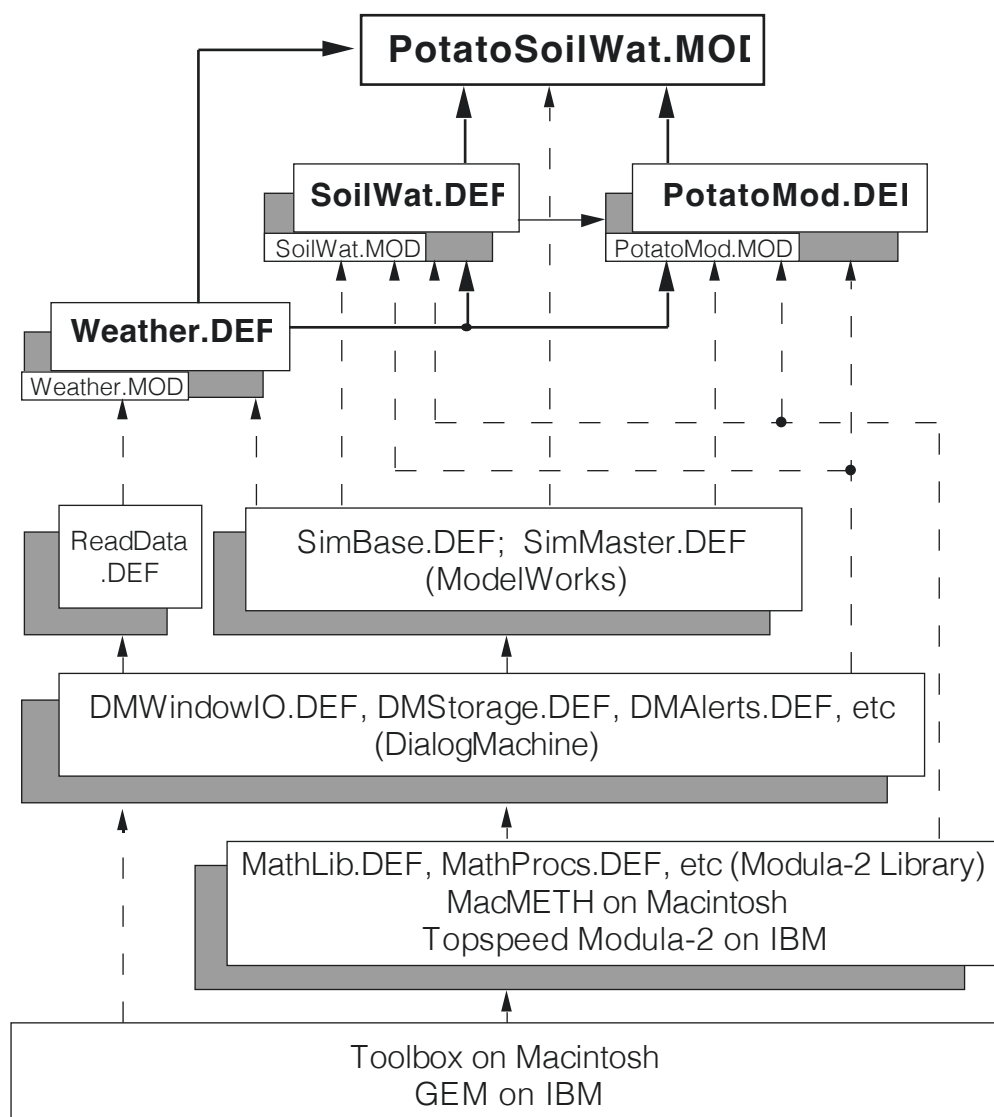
PotatoSoilWat.MOD

SoilWat.DEF
SoilWat.MOD

PotatoMod.DEI
PotatoMod.MOD

Weather.DEF
Weather.MOD

ReadData .DEF

SimBase.DEF; SimMaster.DEF (ModelWorks)

DMWindowIO.DEF, DMStorage.DEF, DMAlerts.DEF, etc (DialogMachine)

MathLib.DEF, MathProcs.DEF, etc (Modula-2 Library) MacMETH on Macintosh Topspeed Modula-2 on IBM

Toolbox on Macintosh GEM on IBM